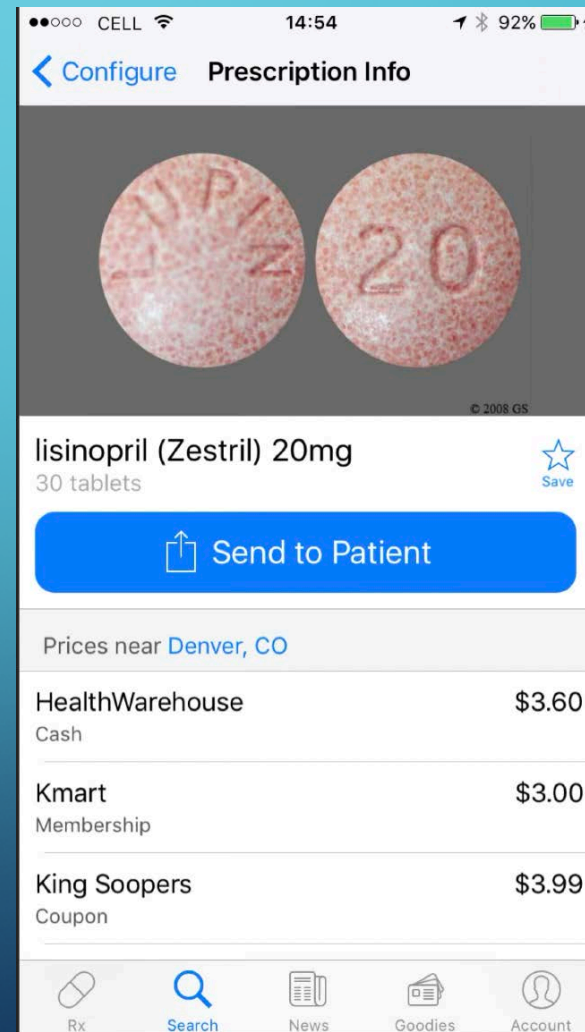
●●○○○ CELL 14:54 92%

Configure Prescription Info

LUPIN

20

© 2008 GS

lisinopril (Zestril) 20mg
30 tablets

Save

Send to Patient

Prices near Denver, CO

HealthWarehouse $3.60
Cash

Kmart $3.00
Membership

King Soopers $3.99
Coupon

Rx Search News Goodies Account